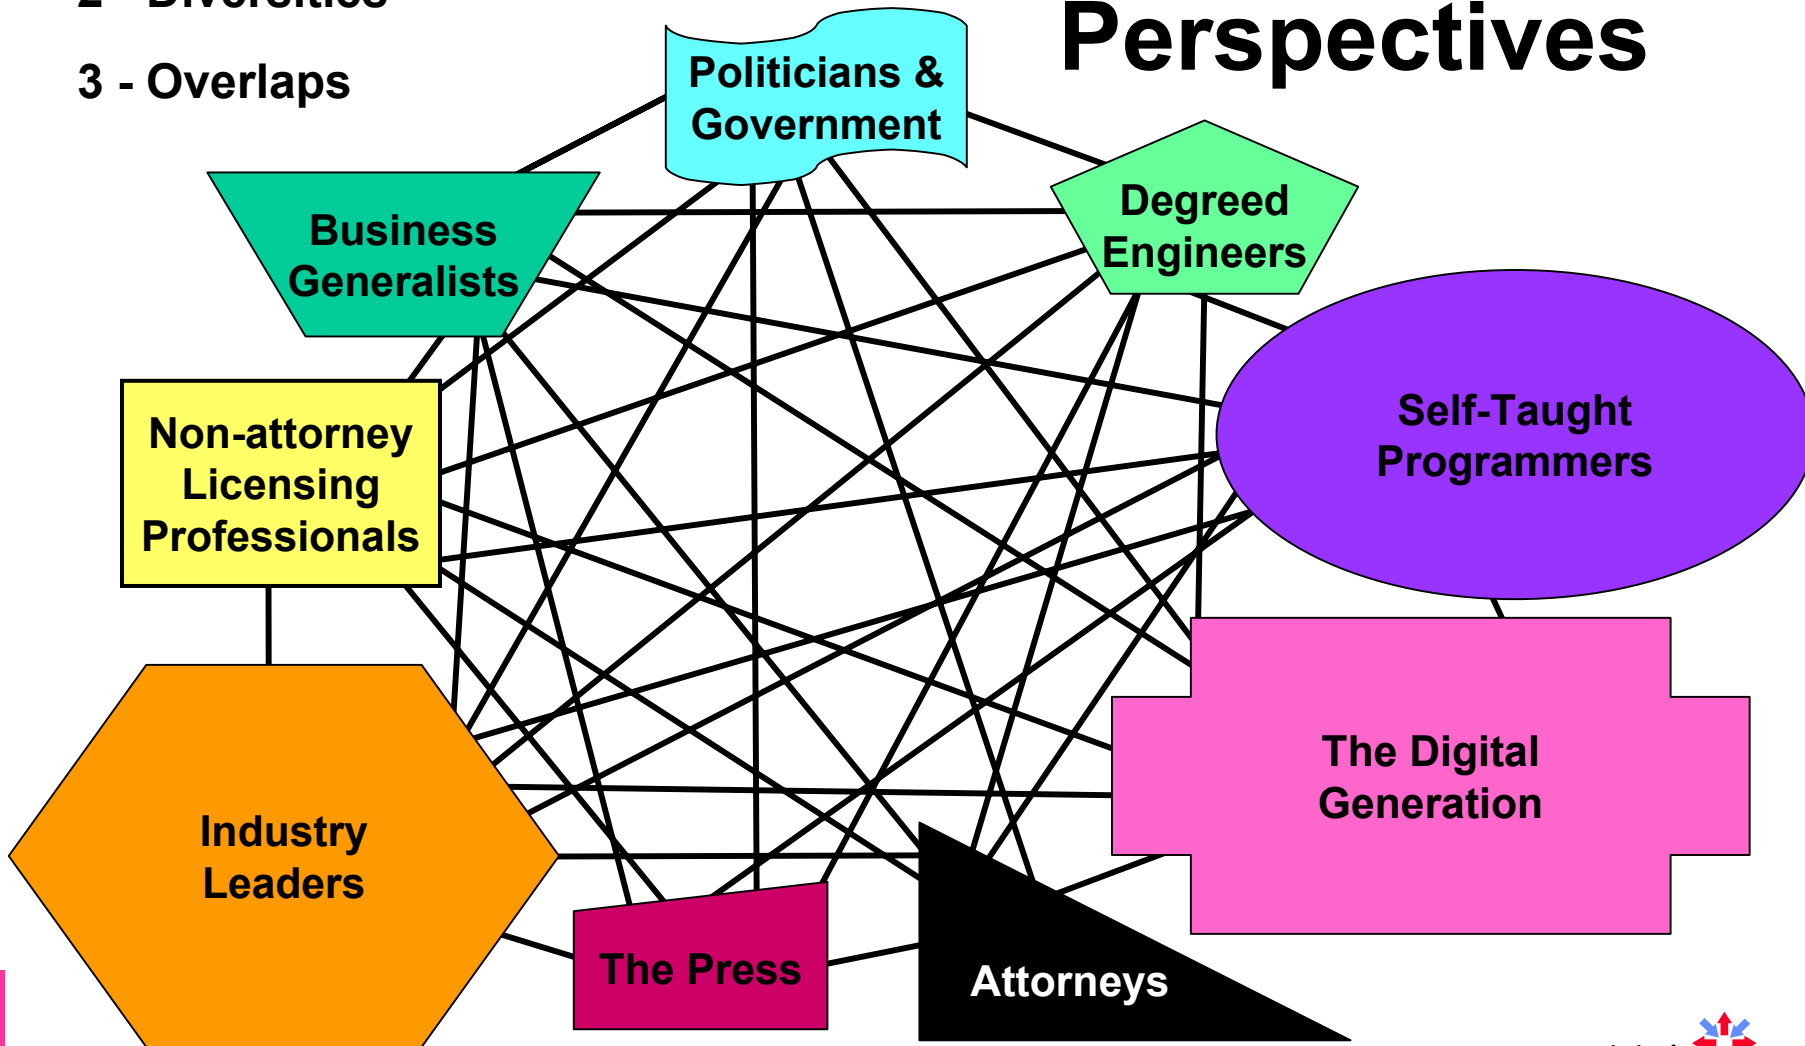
2 - Diversities

3 - Overlaps

Perspectives

Politicians & Government

Business Generalists

Degreed Engineers

Self-Taught Programmers

Non-attorney Licensing Professionals

The Digital Generation

Industry Leaders

The Press

Attorneys